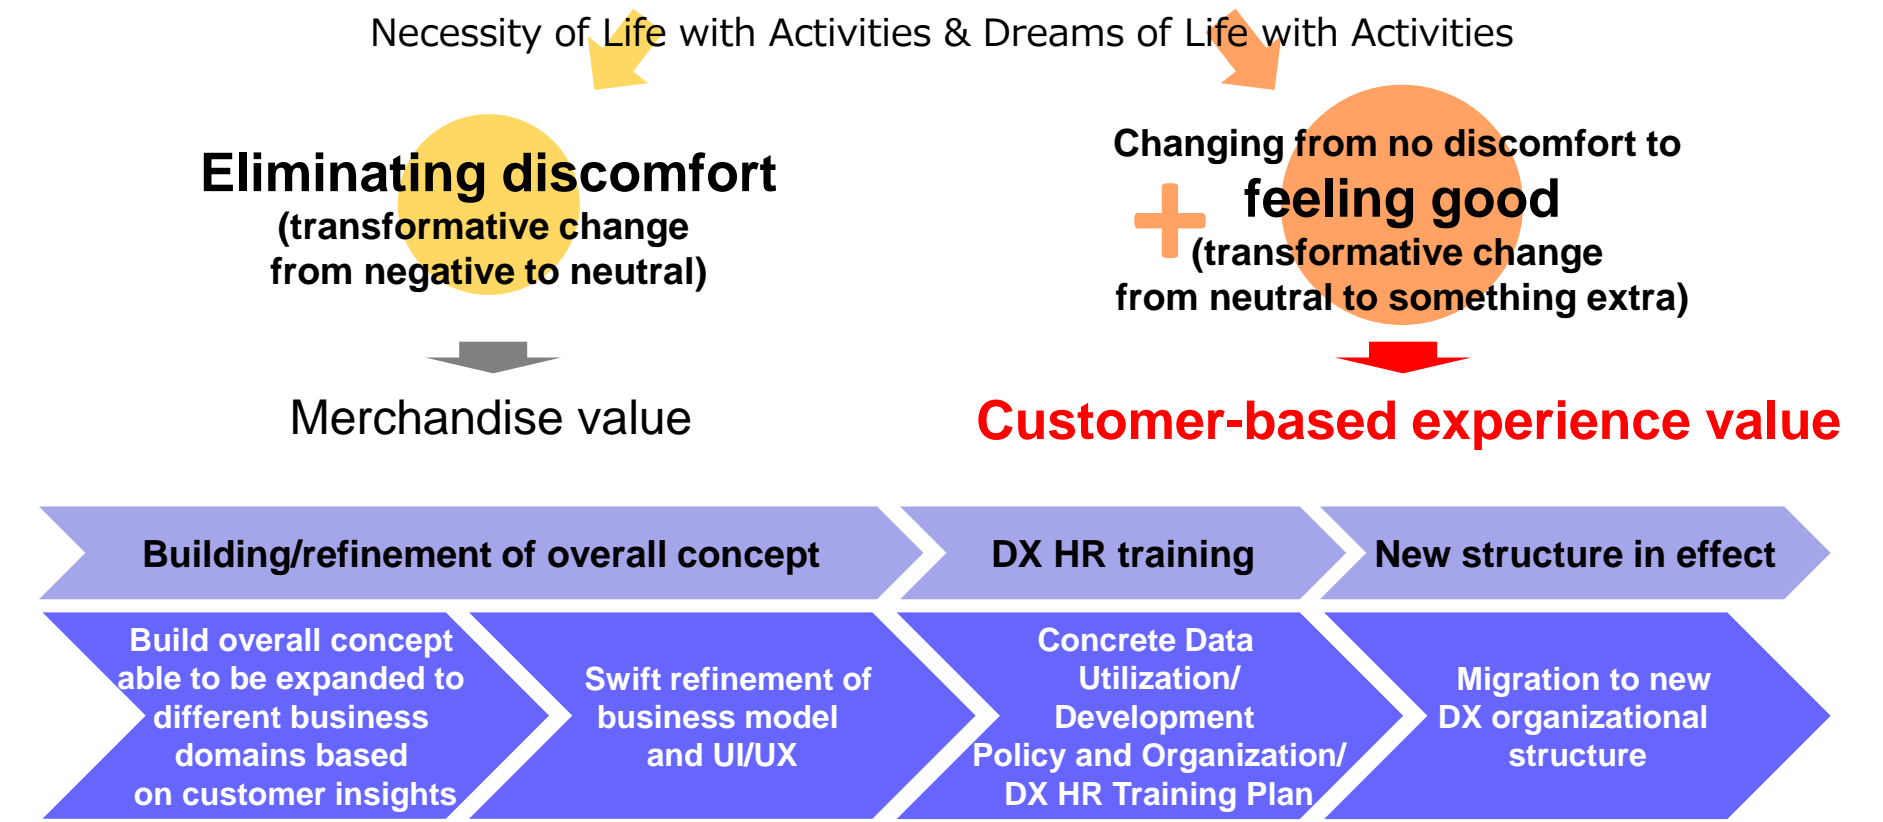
Necessity of Life with Activities & Dreams of Life with Activities

Eliminating discomfort
(transformative change from negative to neutral)

Merchandise value

Changing from no discomfort to
feeling good
(transformative change from neutral to something extra)

Customer-based experience value

Building/refinement of overall concept

DX HR training

New structure in effect

Build overall concept able to be expanded to different business domains based on customer insights

Swift refinement of business model and UI/UX

Concrete Data Utilization/ Development Policy and Organization/ DX HR Training Plan

Migration to new DX organizational structure